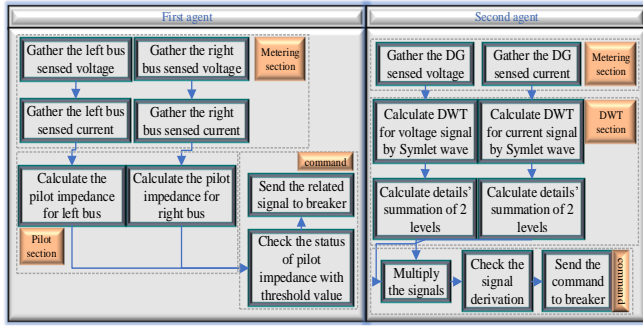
First agent

Gather the left bus sensed voltage

Gather the right bus sensed voltage

Metering section

Gather the left bus sensed current

Gather the right bus sensed current

command

Calculate the pilot impedance for left bus

Calculate the pilot impedance for right bus

Send the related signal to breaker

Pilot section

Check the status of pilot impedance with threshold value

Second agent

Gather the DG sensed voltage

Gather the DG sensed current

Metering section

Calculate DWT for voltage signal by Symlet wave

Calculate DWT for current signal by Symlet wave

DWT section

Calculate details' summation of 2 levels

Calculate details' summation of 2 levels

command

Multiply the signals

Check the signal derivation

Send the command to breaker